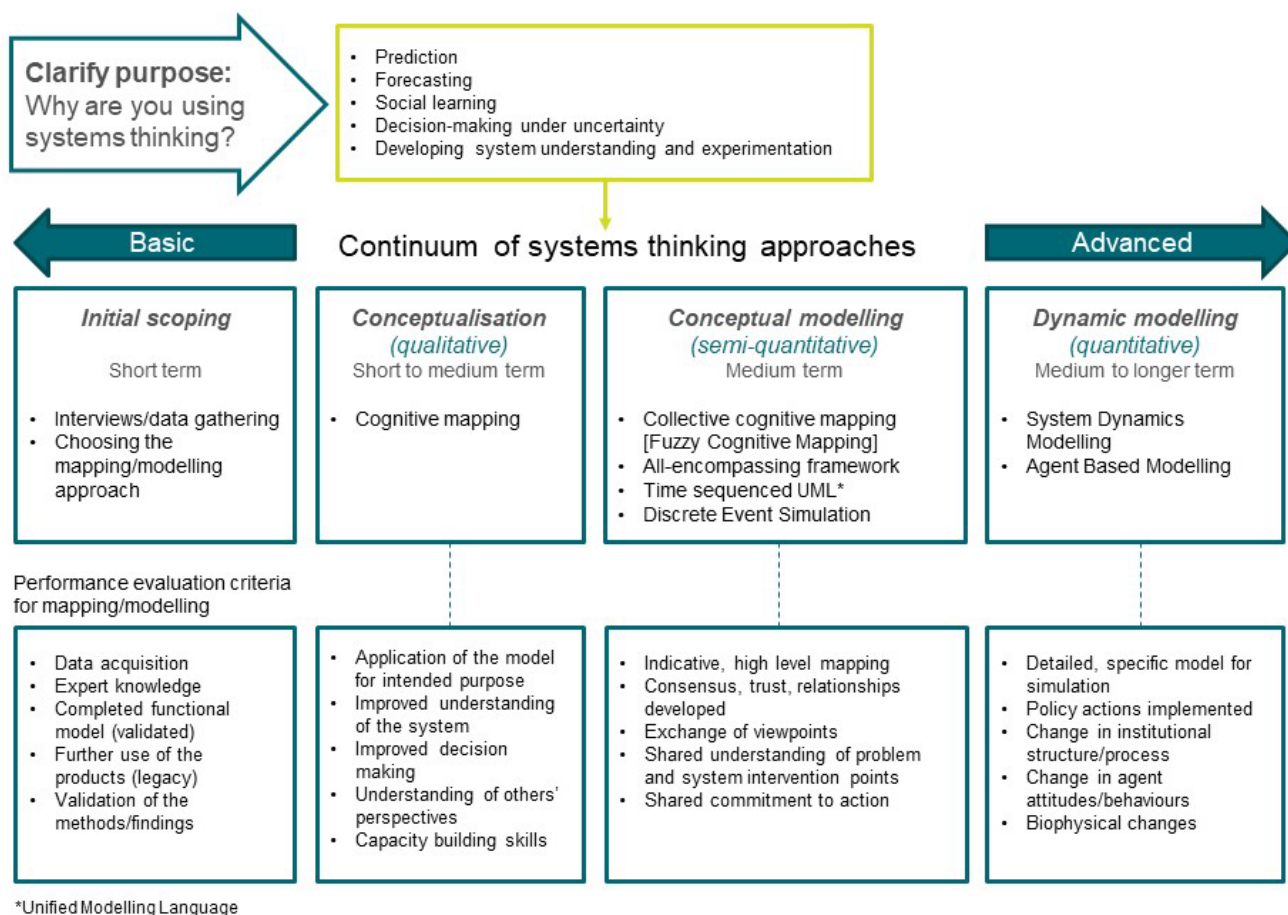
Clarify purpose:
Why are you using systems thinking?

- Prediction
- Forecasting
- Social learning
- Decision-making under uncertainty
- Developing system understanding and experimentation

Basic

Continuum of systems thinking approaches

Advanced

Initial scoping
Short term
- Interviews/data gathering
- Choosing the mapping/modelling approach

Conceptualisation
(qualitative)
Short to medium term
- Cognitive mapping

Conceptual modelling
(semi-quantitative)
Medium term
- Collective cognitive mapping [Fuzzy Cognitive Mapping]
- All-encompassing framework
- Time sequenced UML*
- Discrete Event Simulation

Dynamic modelling
(quantitative)
Medium to longer term
- System Dynamics Modelling
- Agent Based Modelling

Performance evaluation criteria for mapping/modelling

- Data acquisition
- Expert knowledge
- Completed functional model (validated)
- Further use of the products (legacy)
- Validation of the methods/findings

- Application of the model for intended purpose
- Improved understanding of the system
- Improved decision making
- Understanding of others' perspectives
- Capacity building skills

- Indicative, high level mapping
- Consensus, trust, relationships developed
- Exchange of viewpoints
- Shared understanding of problem and system intervention points
- Shared commitment to action

- Detailed, specific model for simulation
- Policy actions implemented
- Change in institutional structure/process
- Change in agent attitudes/behaviours
- Biophysical changes

*Unified Modelling Language